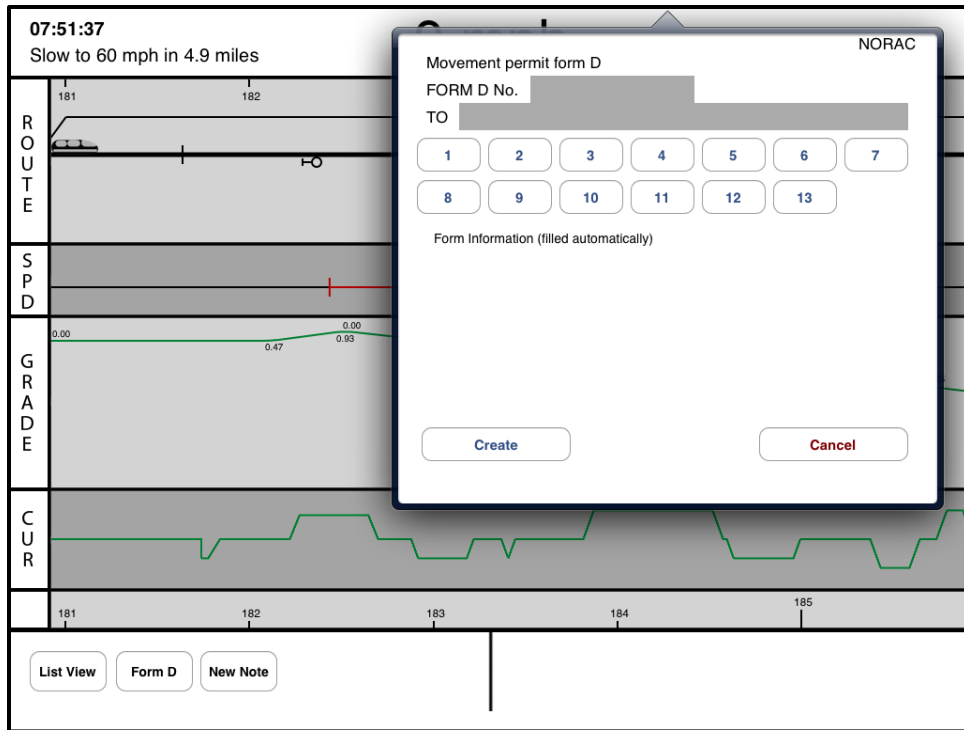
07:51:37
Slow to 60 mph in 4.9 miles

181
182

ROUTE

SPD

0.00
0.47
0.00
0.93

GRADE

CUR

181
182
183
184
185

List View
Form D
New Note

NORAC
Movement permit form D
FORM D No.
TO

1
2
3
4
5
6
7
8
9
10
11
12
13

Form Information (filled automatically)

Create
Cancel